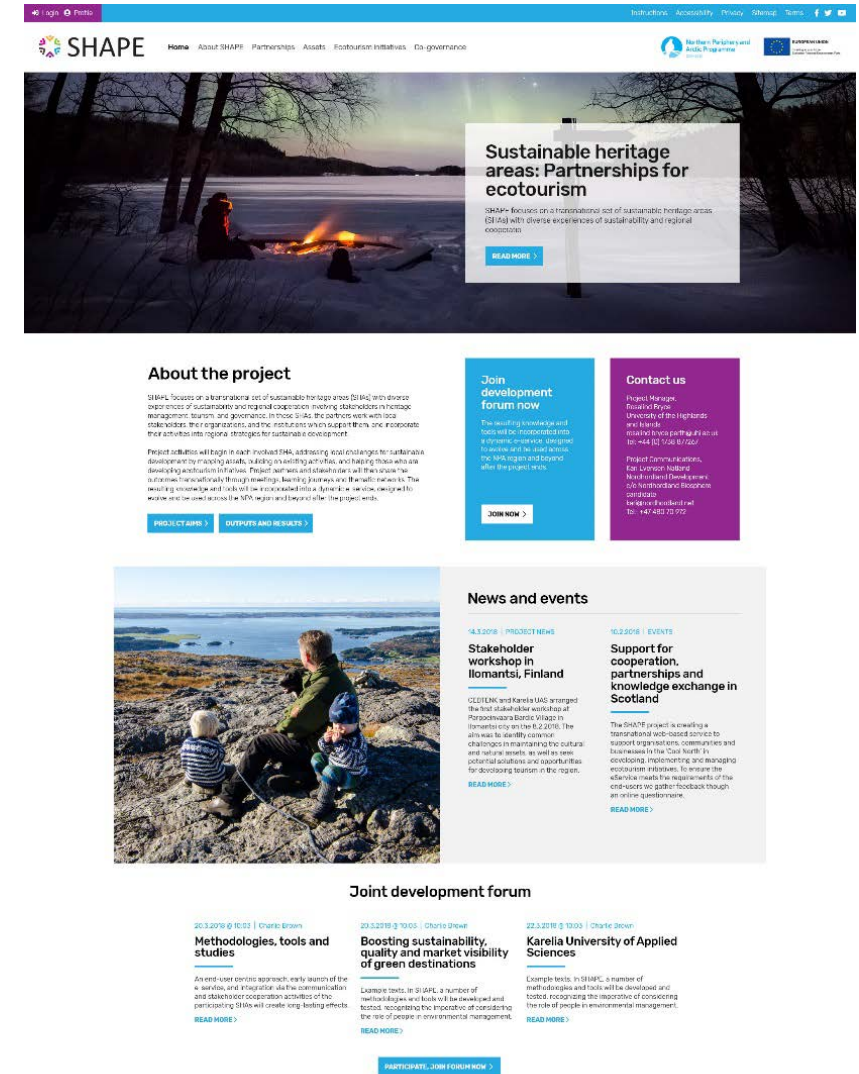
Login Profile

Instructions Accessibility Privacy Sitemap Terms

SHAPE

Home About SHAPE Partnerships Assets Ecotourism initiatives Co-governance

Northern Periphery and Arctic Programme

EUROPEAN UNION

Sustainable heritage areas: Partnerships for ecotourism

SHAPE focuses on a transnational set of sustainable heritage areas (SHAs) with diverse experiences of sustainability and regional cooperation.

READ MORE

About the project

SHAPE focuses on a transnational set of sustainable heritage areas (SHAs) with diverse experiences of sustainability and regional cooperation involving stakeholders in heritage management, tourism, and governance. In these SHAs, the partners work with local stakeholders, their organisations, and the institutions which support them, and incorporate their activities into regional strategies for sustainable development.

Project activities will begin in each involved SHA, addressing local challenges for sustainable development by mapping assets, building on existing activities, and helping those who are developing ecotourism initiatives. Project partners and stakeholders will then share the outcomes transnationally through meetings, learning journeys and thematic networks. The resulting knowledge and tools will be incorporated into a dynamic e-service, designed to evolve and be used across the NPA region and beyond after the project ends.

PROJECT AIMS

OUTPUTS AND RESULTS

Join development forum now

The resulting knowledge and tools will be incorporated into a dynamic e-service, designed to evolve and be used across the NPA region and beyond after the project ends.

JOIN NOW

Contact us

Project Manager, Rosalind Bryce University of the Highlands and Islands rosalind.bryce.perth@uhi.ac.uk Tel: +44 (0) 1738 877267

Project Communications, Kari Evenson Nøtland Nordhordland Development c/o Nordhordland Biosphere candidate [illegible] Tel.: +47 480 73 972

News and events

14.3.2018 | PROJECT NEWS

Stakeholder workshop in Ilomantsi, Finland

CEDTENK and Karelia UAS arranged the first stakeholder workshop at Parppeinvaara Bardic Village in Ilomantsi city on the 6.2.2018. The aim was to identify common challenges in maintaining the cultural and natural assets, as well as seek potential solutions and opportunities for developing tourism in the region.

READ MORE

10.2.2018 | EVENTS

Support for cooperation, partnerships and knowledge exchange in Scotland

The SHAPE project is creating a transnational web-based service to support organisations, communities and businesses in the 'Cool North' in developing, implementing and managing ecotourism initiatives. To ensure the eService meets the requirements of the end-users we gather feedback though an online questionnaire.

READ MORE

Joint development forum

20.3.2018 @ 10:03 | Charlie Brown

Methodologies, tools and studies

An end-user centric approach, early launch of the e-service, and integration via the communication and stakeholder cooperation activities of the participating SHAs will create long-lasting effects.

READ MORE

20.3.2018 @ 10:03 | Charlie Brown

Boosting sustainability, quality and market visibility of green destinations

Example texts. In SHAPE, a number of methodologies and tools will be developed and tested, recognizing the imperative of considering the role of people in environmental management.

READ MORE

22.3.2018 @ 10:03 | Charlie Brown

Karelia University of Applied Sciences

Example texts. In SHAPE, a number of methodologies and tools will be developed and tested, recognizing the imperative of considering the role of people in environmental management.

READ MORE

PARTICIPATE, JOIN FORUM NOW